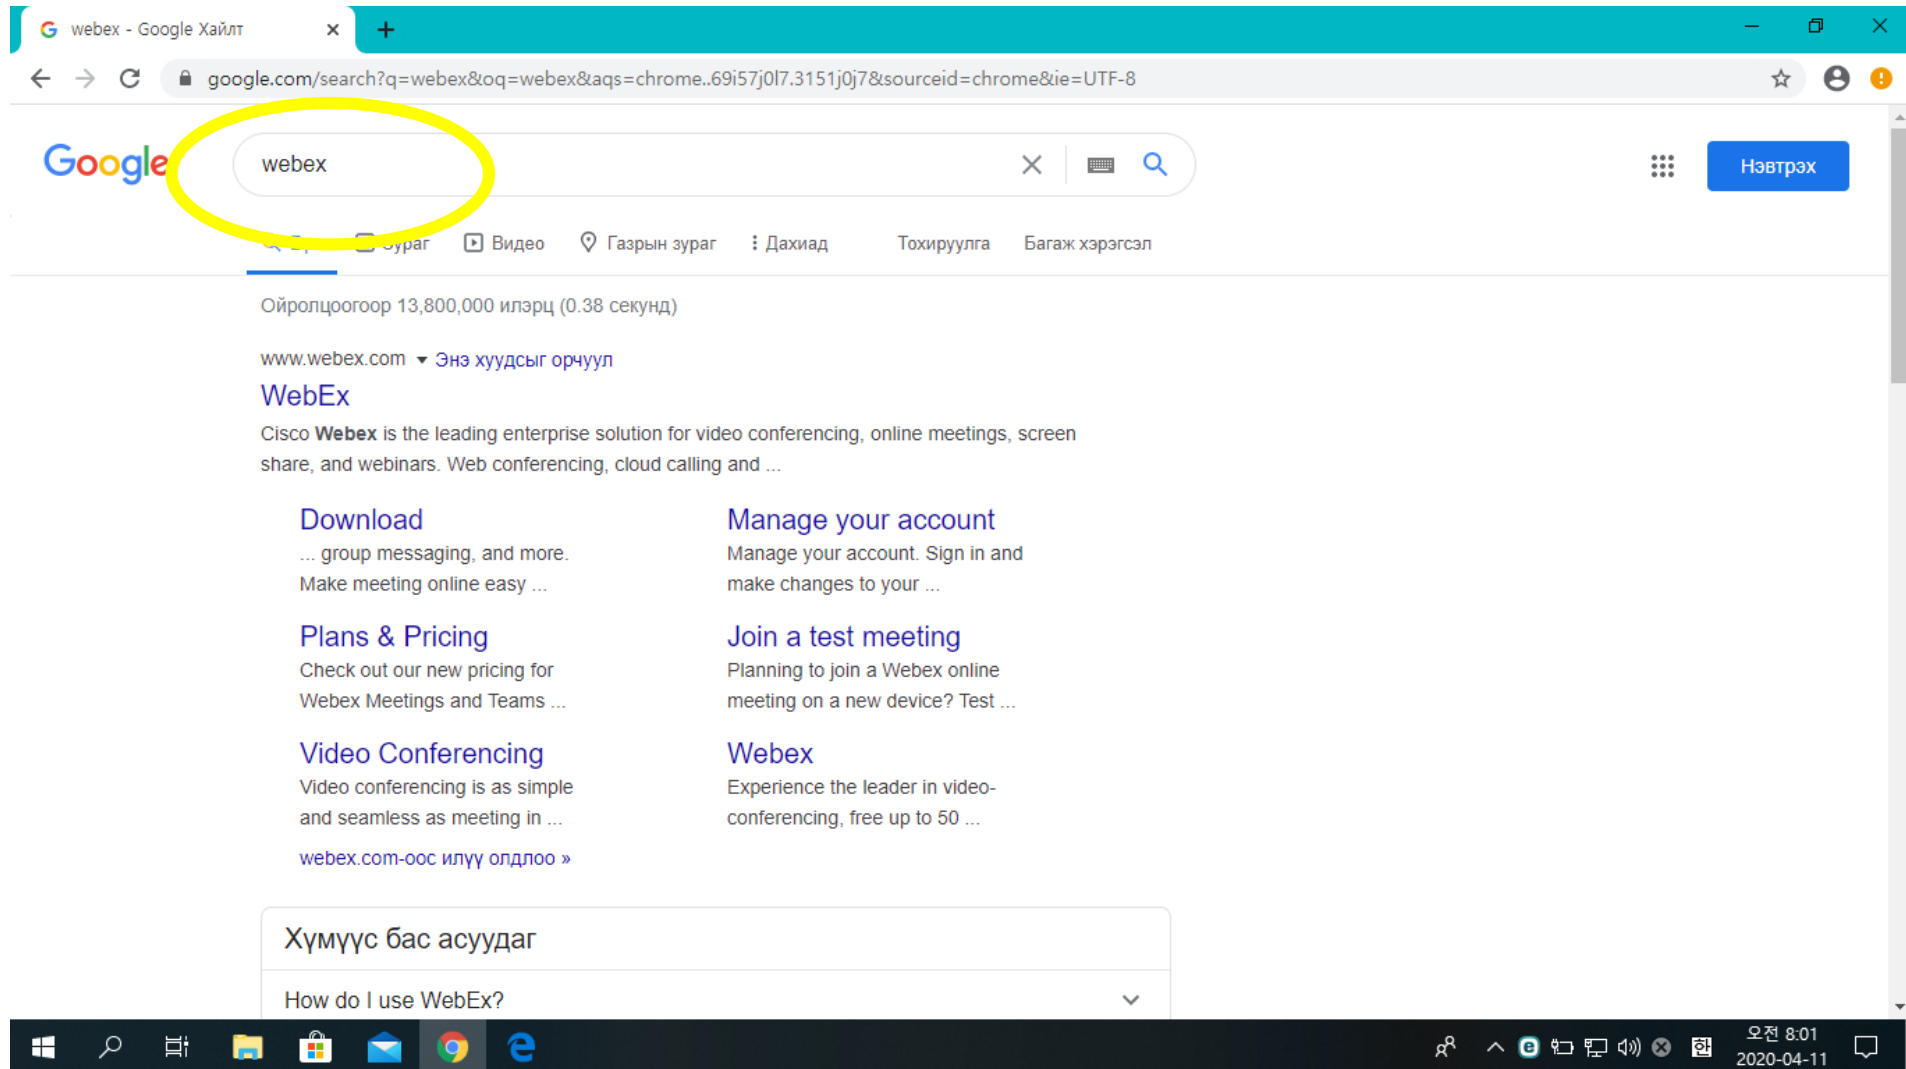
webex - Google Хайлт

google.com/search?q=webex&oq=webex&aqs=chrome..69i57j0l7.3151j0j7&sourceid=chrome&ie=UTF-8

Google

webex

Нэвтрэх

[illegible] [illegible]зураг Видео Газрын зураг Дахиад Тохируулга Багаж хэрэгсэл

Ойролцоогоор 13,800,000 илэрц (0.38 секунд)

www.webex.com ▾ Энэ хуудсыг орчуул

WebEx

Cisco **Webex** is the leading enterprise solution for video conferencing, online meetings, screen share, and webinars. Web conferencing, cloud calling and ...

Download
... group messaging, and more. Make meeting online easy ...

Manage your account
Manage your account. Sign in and make changes to your ...

Plans & Pricing
Check out our new pricing for Webex Meetings and Teams ...

Join a test meeting
Planning to join a Webex online meeting on a new device? Test ...

Video Conferencing
Video conferencing is as simple and seamless as meeting in ...

Webex
Experience the leader in video-conferencing, free up to 50 ...

webex.com-оос илүү олдлоо »

Хүмүүс бас асуудаг

How do I use WebEx?

오전 8:01
2020-04-11